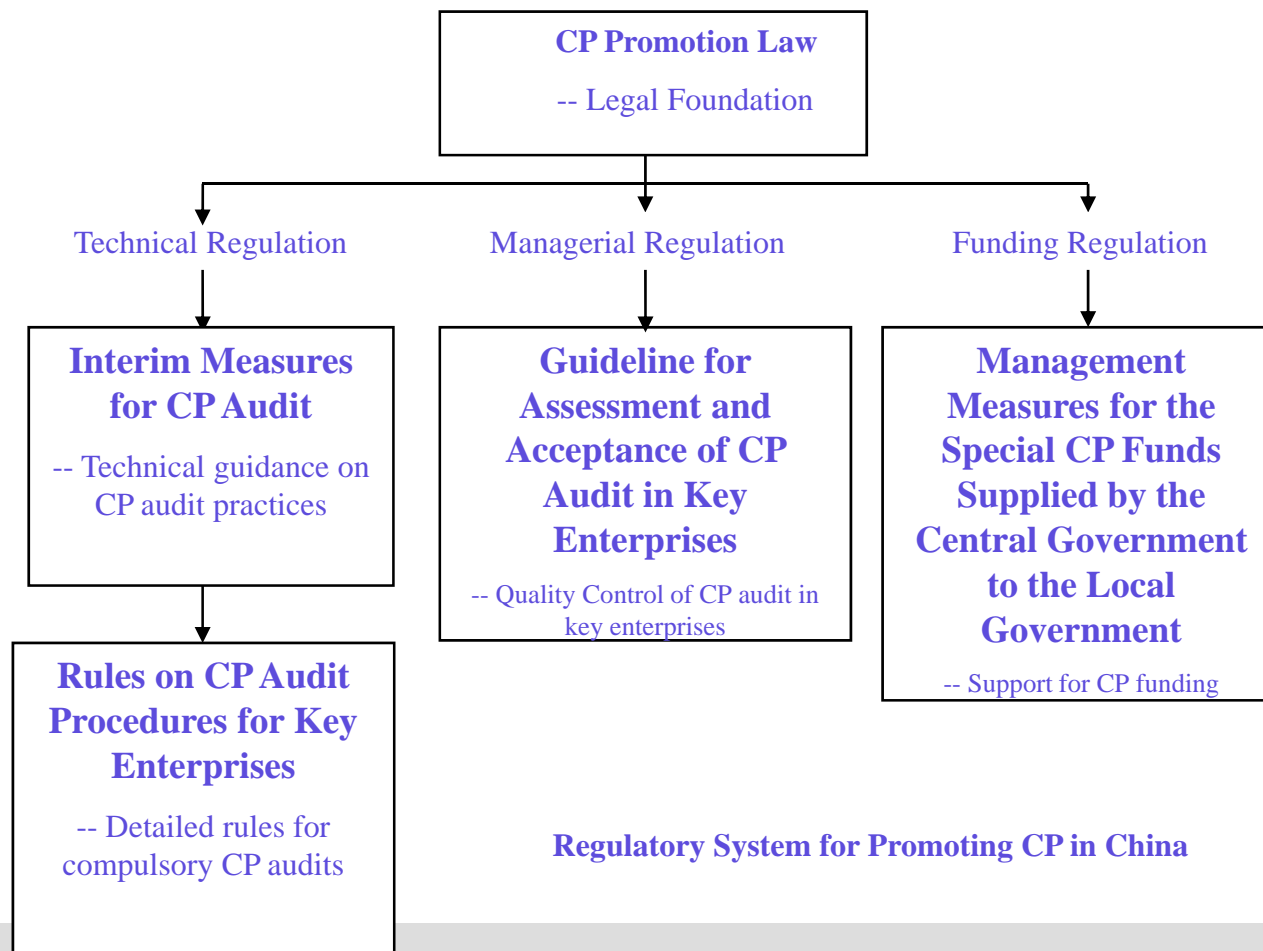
CP Promotion Law

-- Legal Foundation

Technical Regulation

Managerial Regulation

Funding Regulation

Interim Measures for CP Audit

-- Technical guidance on CP audit practices

Guideline for Assessment and Acceptance of CP Audit in Key Enterprises

-- Quality Control of CP audit in key enterprises

Management Measures for the Special CP Funds Supplied by the Central Government to the Local Government

-- Support for CP funding

Rules on CP Audit Procedures for Key Enterprises

-- Detailed rules for compulsory CP audits

Regulatory System for Promoting CP in China